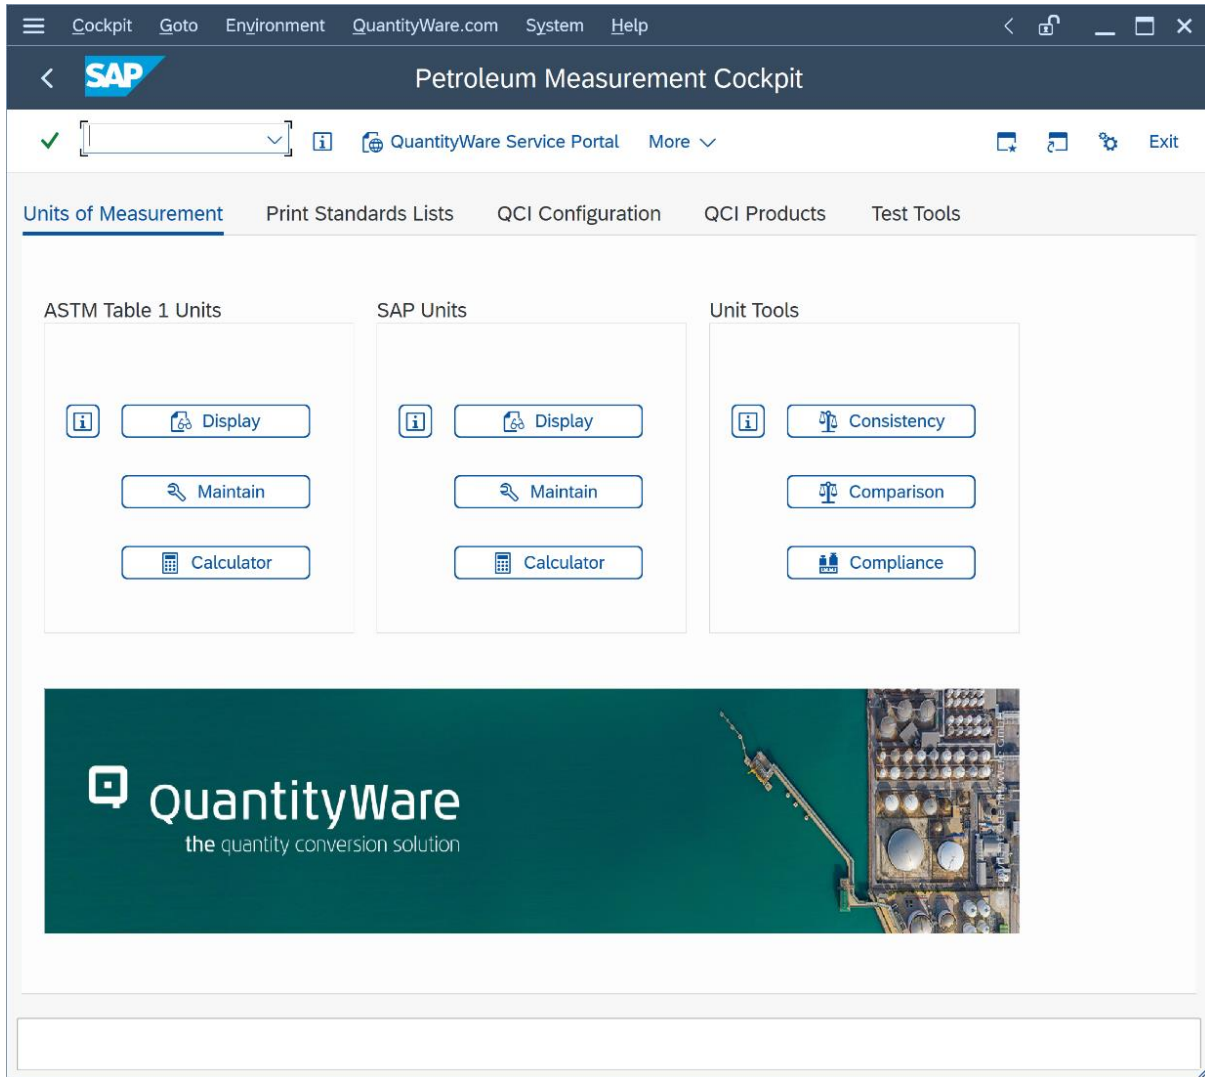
Cockpit Goto Environment QuantityWare.com System Help

SAP

Petroleum Measurement Cockpit

QuantityWare Service Portal More Exit

Units of Measurement Print Standards Lists QCI Configuration QCI Products Test Tools

ASTM Table 1 Units

Display

Maintain

Calculator

SAP Units

Display

Maintain

Calculator

Unit Tools

Consistency

Comparison

Compliance

QuantityWare

the quantity conversion solution